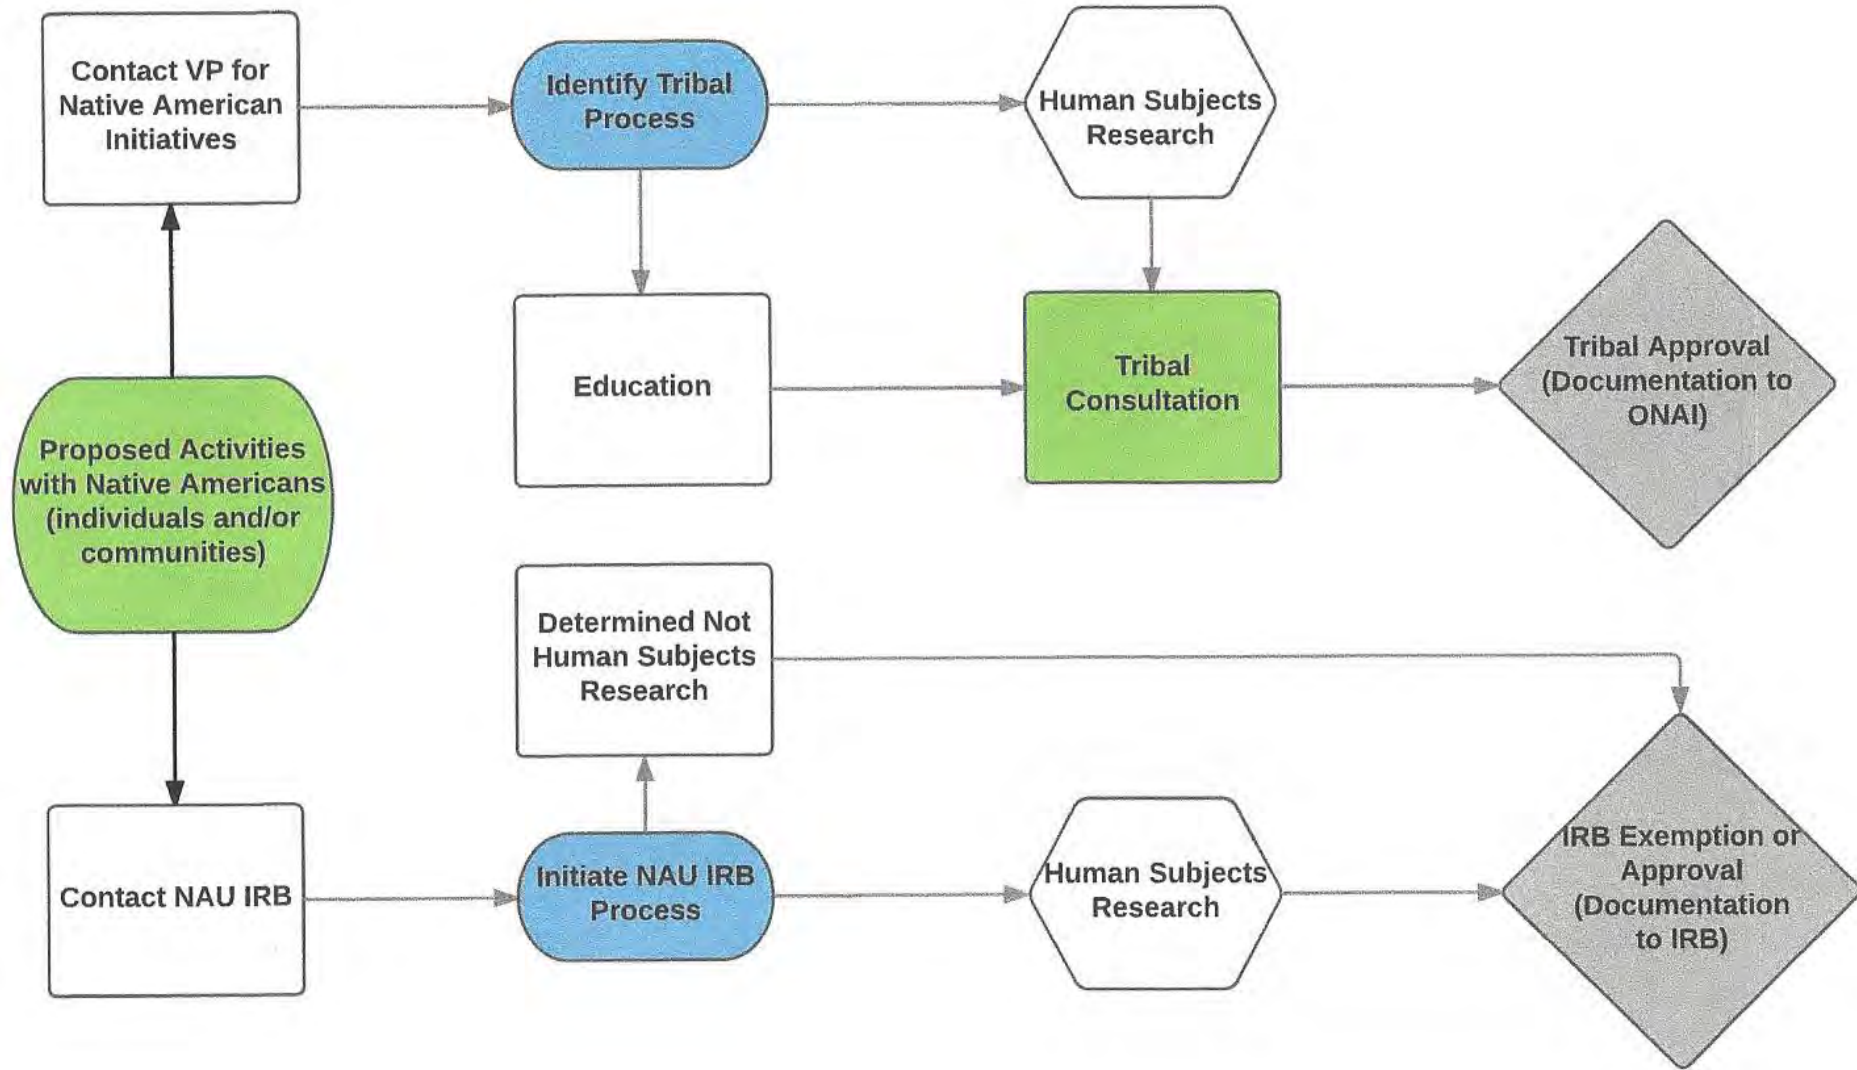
Contact VP for Native American Initiatives

Identify Tribal Process

Human Subjects Research

Education

Tribal Consultation

Tribal Approval (Documentation to ONAI)

Proposed Activities with Native Americans (individuals and/or communities)

Determined Not Human Subjects Research

Contact NAU IRB

Initiate NAU IRB Process

Human Subjects Research

IRB Exemption or Approval (Documentation to IRB)